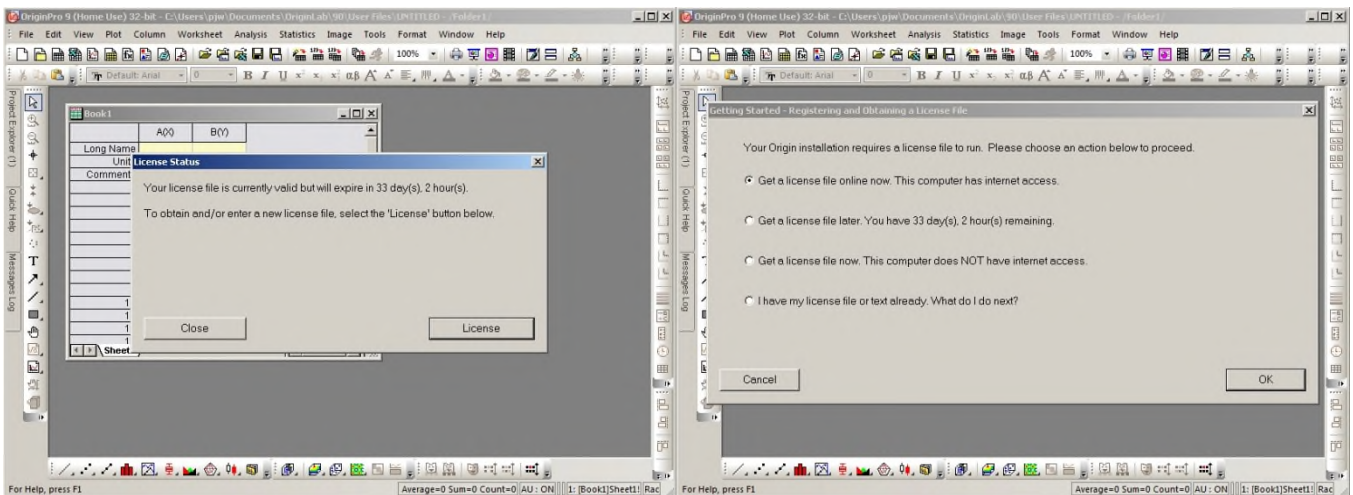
OriginPro 9 (Home Use) 32-bit - C:\Users\pjw\Documents\OriginLab\90\User Files\UNTITLED - /Folder1/

File Edit View Plot Column Worksheet Analysis Statistics Image Tools Format Window Help

100%

Default: Arial 0

B I U

Project Explorer (1) Quick Help Messages Log

Book1

| | A(X) | B(Y) |
|---|---|---|
| Long Name | | |
| Unit | | |
| Comment | | |

Sheet

License Status

Your license file is currently valid but will expire in 33 day(s), 2 hour(s).

To obtain and/or enter a new license file, select the 'License' button below.

Close

License

For Help, press F1

Average=0 Sum=0 Count=0 AU : ON 1: [Book1]Sheet1! Rac

OriginPro 9 (Home Use) 32-bit - C:\Users\pjw\Documents\OriginLab\90\User Files\UNTITLED - /Folder1/

File Edit View Plot Column Worksheet Analysis Statistics Image Tools Format Window Help

100%

Default: Arial 0

B I U

Project Explorer (1) Quick Help Messages Log

Getting Started - Registering and Obtaining a License File

Your Origin installation requires a license file to run. Please choose an action below to proceed.

Get a license file online now. This computer has internet access.

Get a license file later. You have 33 day(s), 2 hour(s) remaining.

Get a license file now. This computer does NOT have internet access.

I have my license file or text already. What do I do next?

Cancel

OK

For Help, press F1

Average=0 Sum=0 Count=0 AU : ON 1: [Book1]Sheet1! Rac